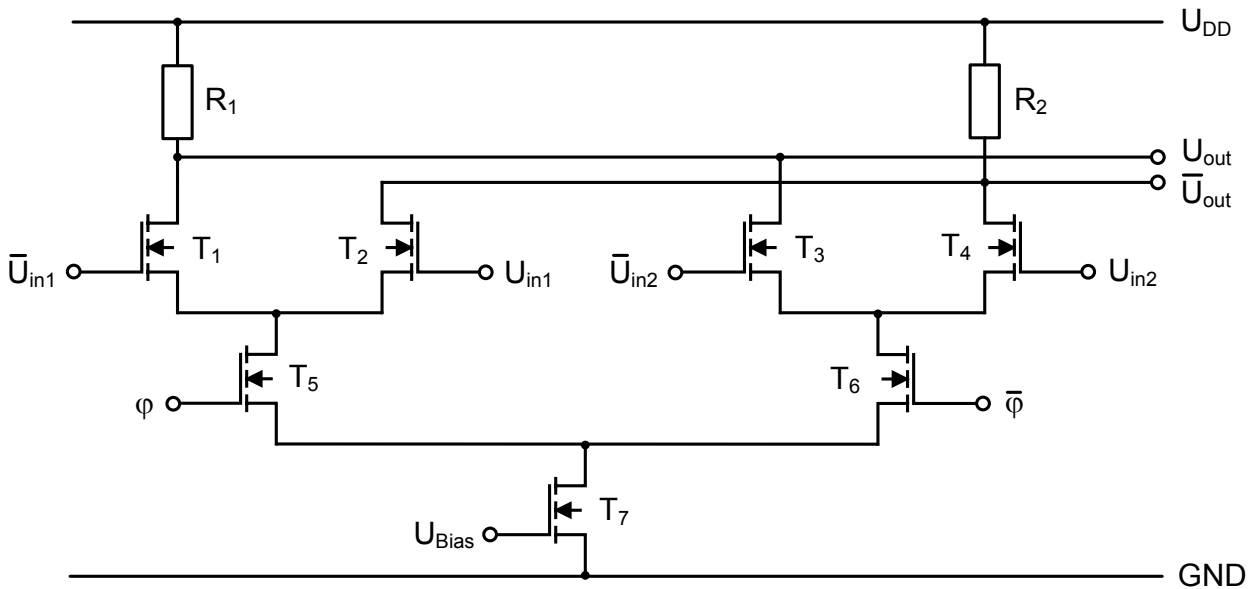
$U_{DD}$

$R_1$

$R_2$

$U_{out}$

$\overline{U}_{out}$

$\overline{U}_{in1}$ $T_1$ $T_2$ $U_{in1}$ $\overline{U}_{in2}$ $T_3$ $T_4$ $U_{in2}$

$\varphi$ $T_5$ $T_6$ $\overline{\varphi}$

$U_{Bias}$ $T_7$

GND